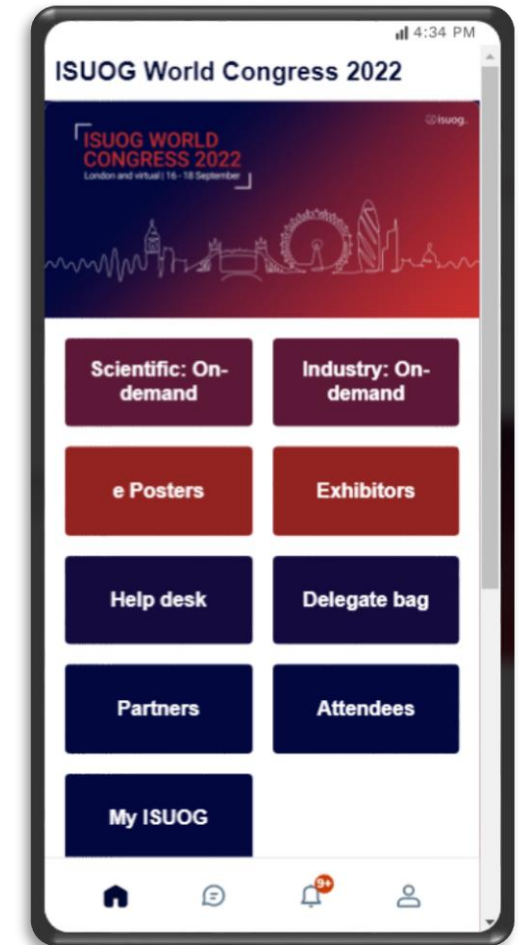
4:34 PM

ISUOG World Congress 2022

ISUOG WORLD CONGRESS 2022
London and virtual | 16 - 18 September

isuog.

Scientific: On-demand

Industry: On-demand

e Posters

Exhibitors

Help desk

Delegate bag

Partners

Attendees

My ISUOG

9+